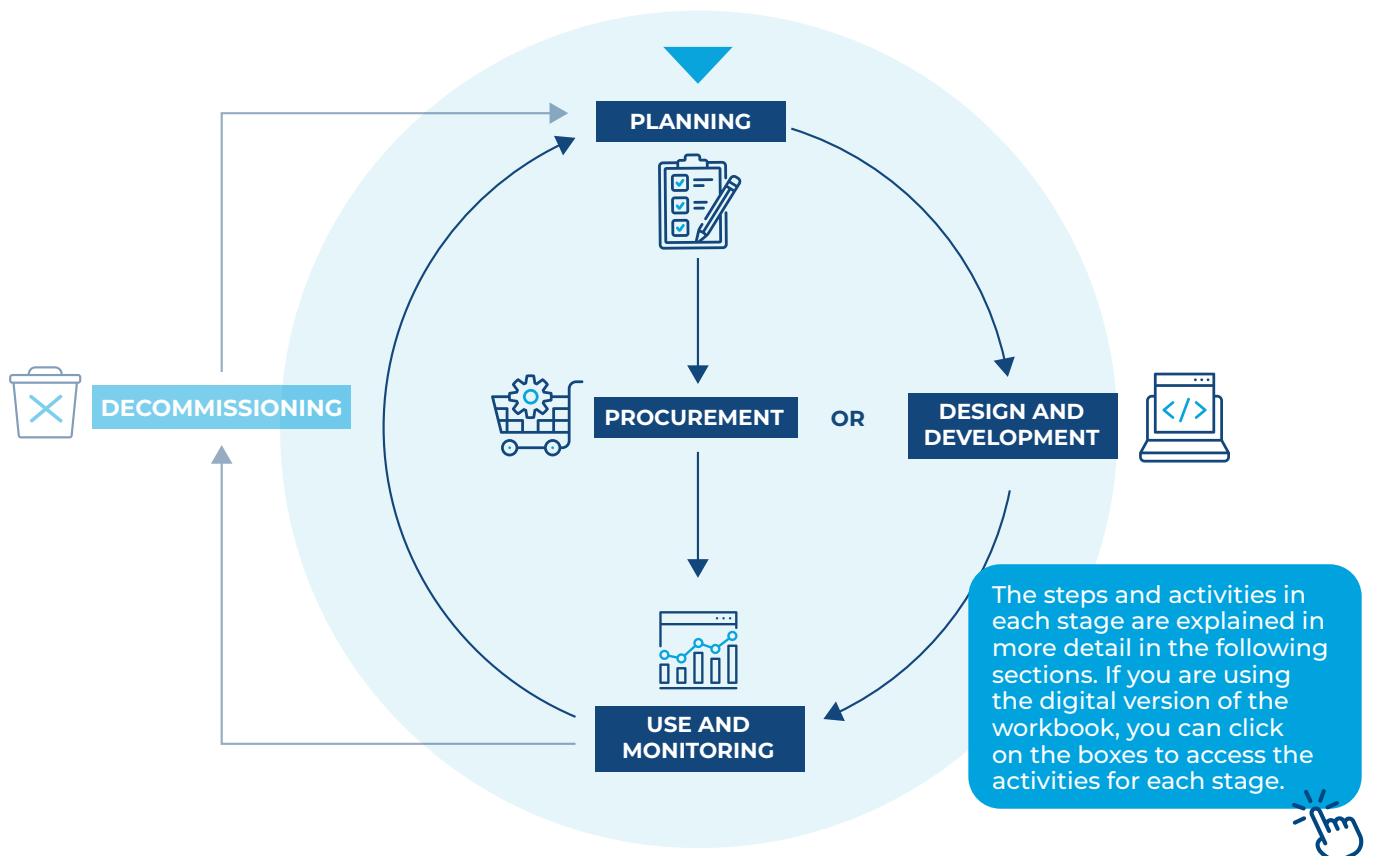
PLANNING

DECOMMISSIONING

PROCUREMENT

OR

DESIGN AND DEVELOPMENT

USE AND MONITORING

The steps and activities in each stage are explained in more detail in the following sections. If you are using the digital version of the workbook, you can click on the boxes to access the activities for each stage.